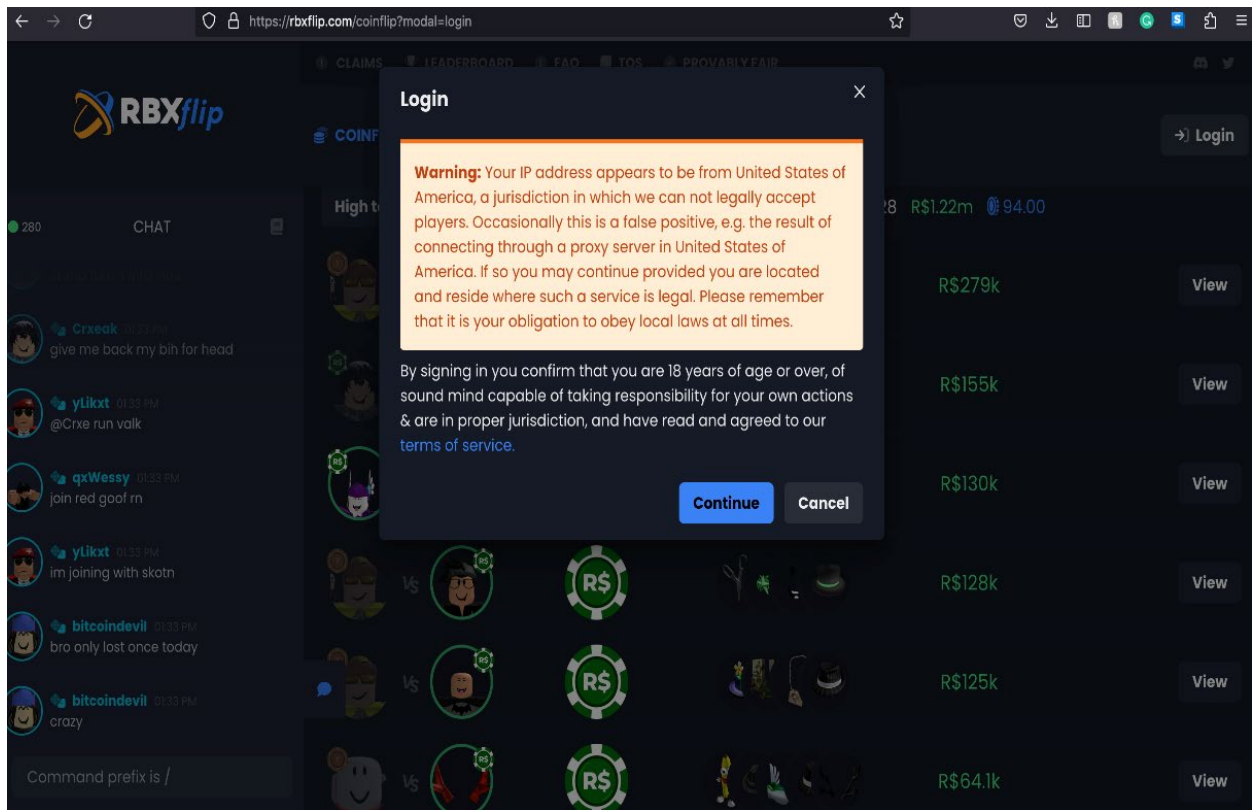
https://rbxflip.com/coinflip?modal=login

CLAIMS LEADERBOARD FAQ TOS PROVABLY FAIR

RBXflip

COINF

→] Login

280 CHAT

High t

28 R$1.22m 94.00

Crxeak 01:33 PM
give me back my bih for head

yLikxt 01:33 PM
@Crxe run valk

qxWessy 01:33 PM
join red goof rn

yLikxt 01:33 PM
im joining with skotn

bitcoindevil 01:33 PM
bro only lost once today

bitcoindevil 01:33 PM
crazy

Command prefix is /

Login

**Warning:** Your IP address appears to be from United States of America, a jurisdiction in which we can not legally accept players. Occasionally this is a false positive, e.g. the result of connecting through a proxy server in United States of America. If so you may continue provided you are located and reside where such a service is legal. Please remember that it is your obligation to obey local laws at all times.

By signing in you confirm that you are 18 years of age or over, of sound mind capable of taking responsibility for your own actions & are in proper jurisdiction, and have read and agreed to our terms of service.

Continue Cancel

R$279k View
R$155k View
R$130k View
R$128k View
R$125k View
R$64.1k View

Vs R$
Vs R$
Vs R$